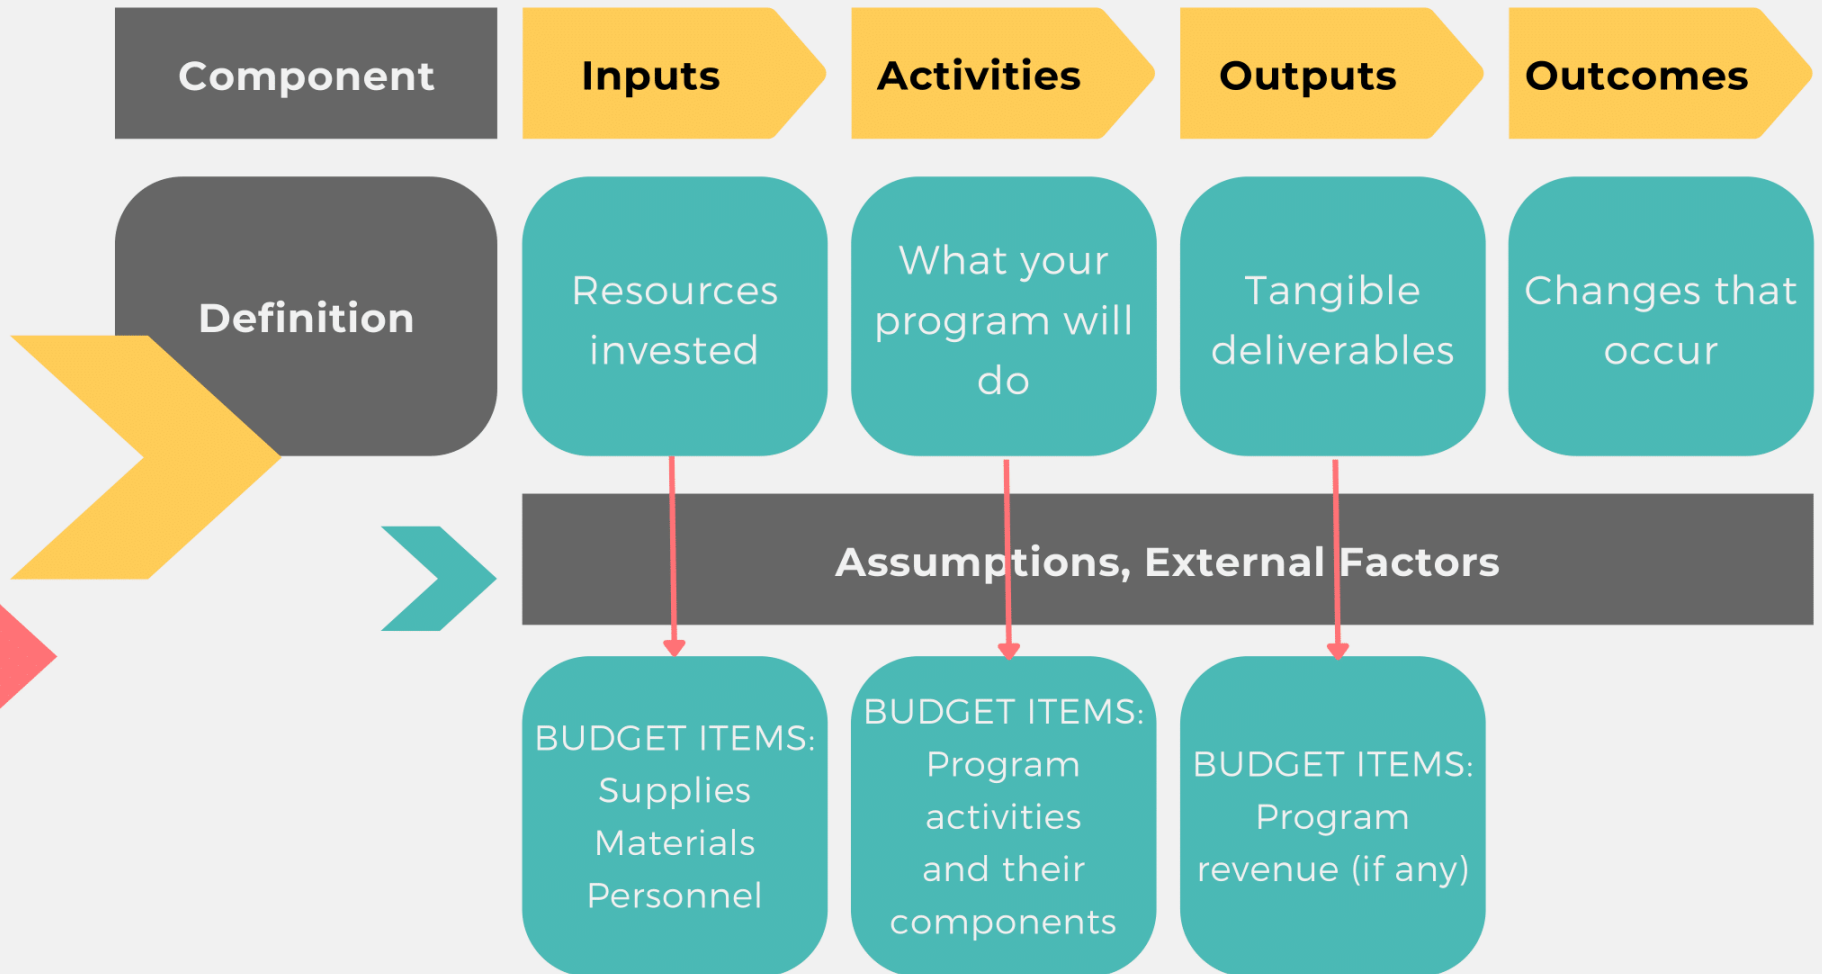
| Component | Inputs | Activities | Outputs | Outcomes |
|---|---|---|---|---|
| Definition | Resources invested | What your program will do | Tangible deliverables | Changes that occur |

Assumptions, External Factors

| BUDGET ITEMS: Supplies Materials Personnel | BUDGET ITEMS: Program activities and their components | BUDGET ITEMS: Program revenue (if any) |
|---|---|---|